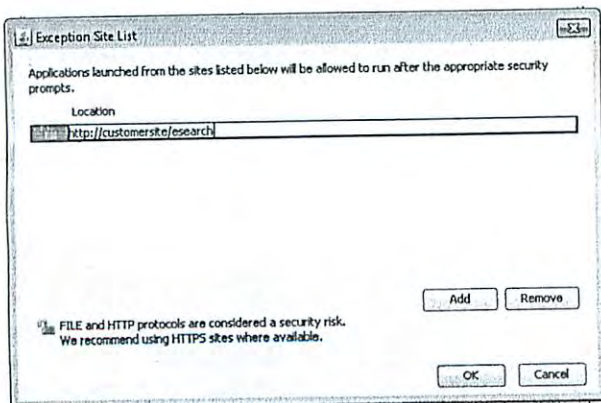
Exception Site List

Applications launched from the sites listed below will be allowed to run after the appropriate security prompts.

Location

http://customersite/esearch

Add Remove

FILE and HTTP protocols are considered a security risk. We recommend using HTTPS sites where available.

OK Cancel